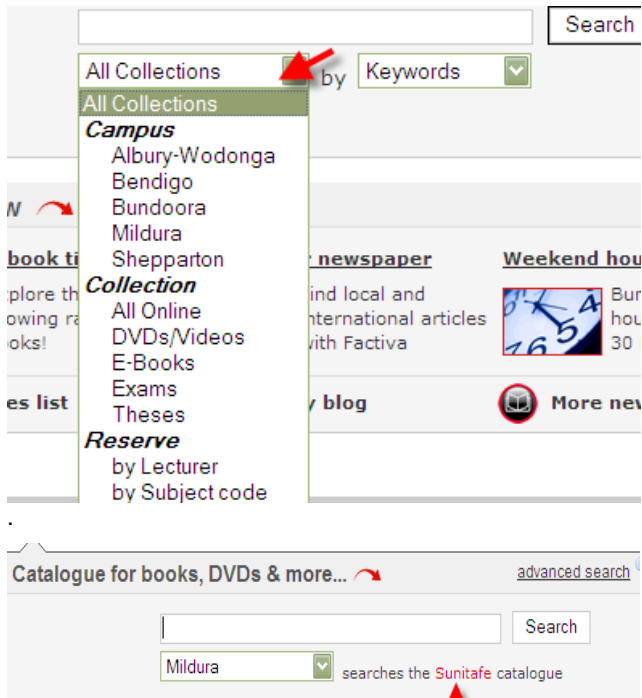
Search

All Collections by Keywords

All Collections
Campus
Albury-Wodonga
Bendigo
Bundoora
Mildura
Shepparton
Collection
All Online
DVDs/Videos
E-Books
Exams
Theses
Reserve
by Lecturer
by Subject code

N

book ti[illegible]

xplore th
owing ra
oks!

y newspaper

ind local and
nternational articles
with Factiva

Weekend hou

Bur
hou
30

es list

y blog

More nev

.

Catalogue for books, DVDs & more...

advanced search

Search

Mildura

searches the Sunitafe catalogue